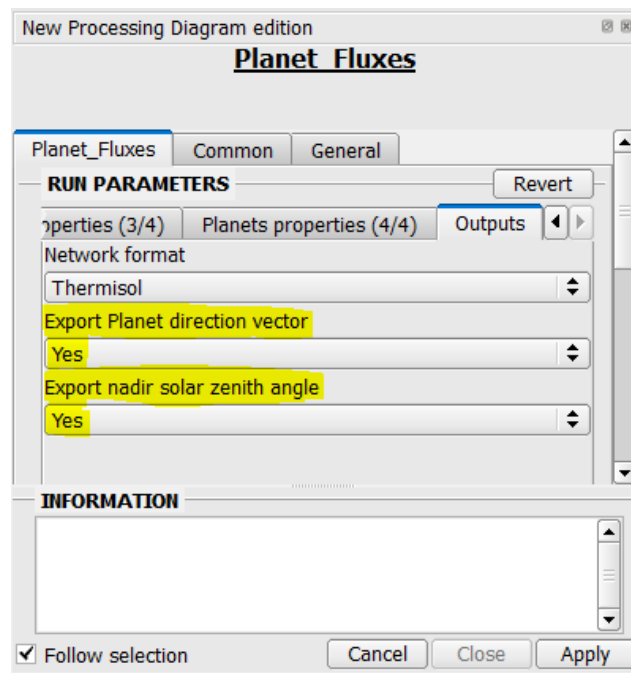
New Processing Diagram edition

Planet_Fluxes

Planet_Fluxes | Common | General

RUN PARAMETERS

Revert

operties (3/4) | Planets properties (4/4) | Outputs

Network format

Thermisol

Export Planet direction vector

Yes

Export nadir solar zenith angle

Yes

INFORMATION

Follow selection

Cancel | Close | Apply